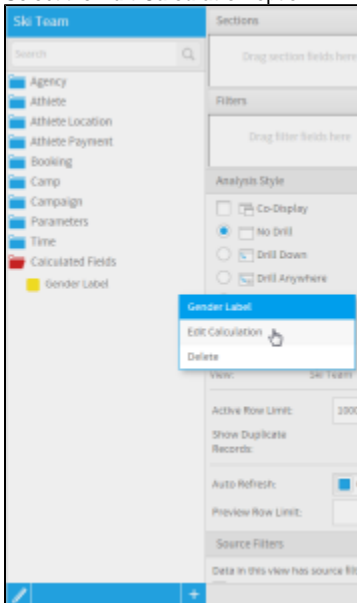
Ski Team

Search

Agency
Athlete
Athlete Location
Athlete Payment
Booking
Camp
Campaign
Parameters
Time
Calculated Fields
Gender Label

Sections

Drag section fields here

Filters

Drag filter fields here

Analysis Style

Co-Display
No Drill
Drill Down
Drill Anywhere

Gender Label
Edit Calculation
Delete

View: Ski Team

Active Row Limit: 1000

Show Duplicate Records:

Auto Refresh:

Preview Row Limit:

Source Filters

Data in this view has source filt